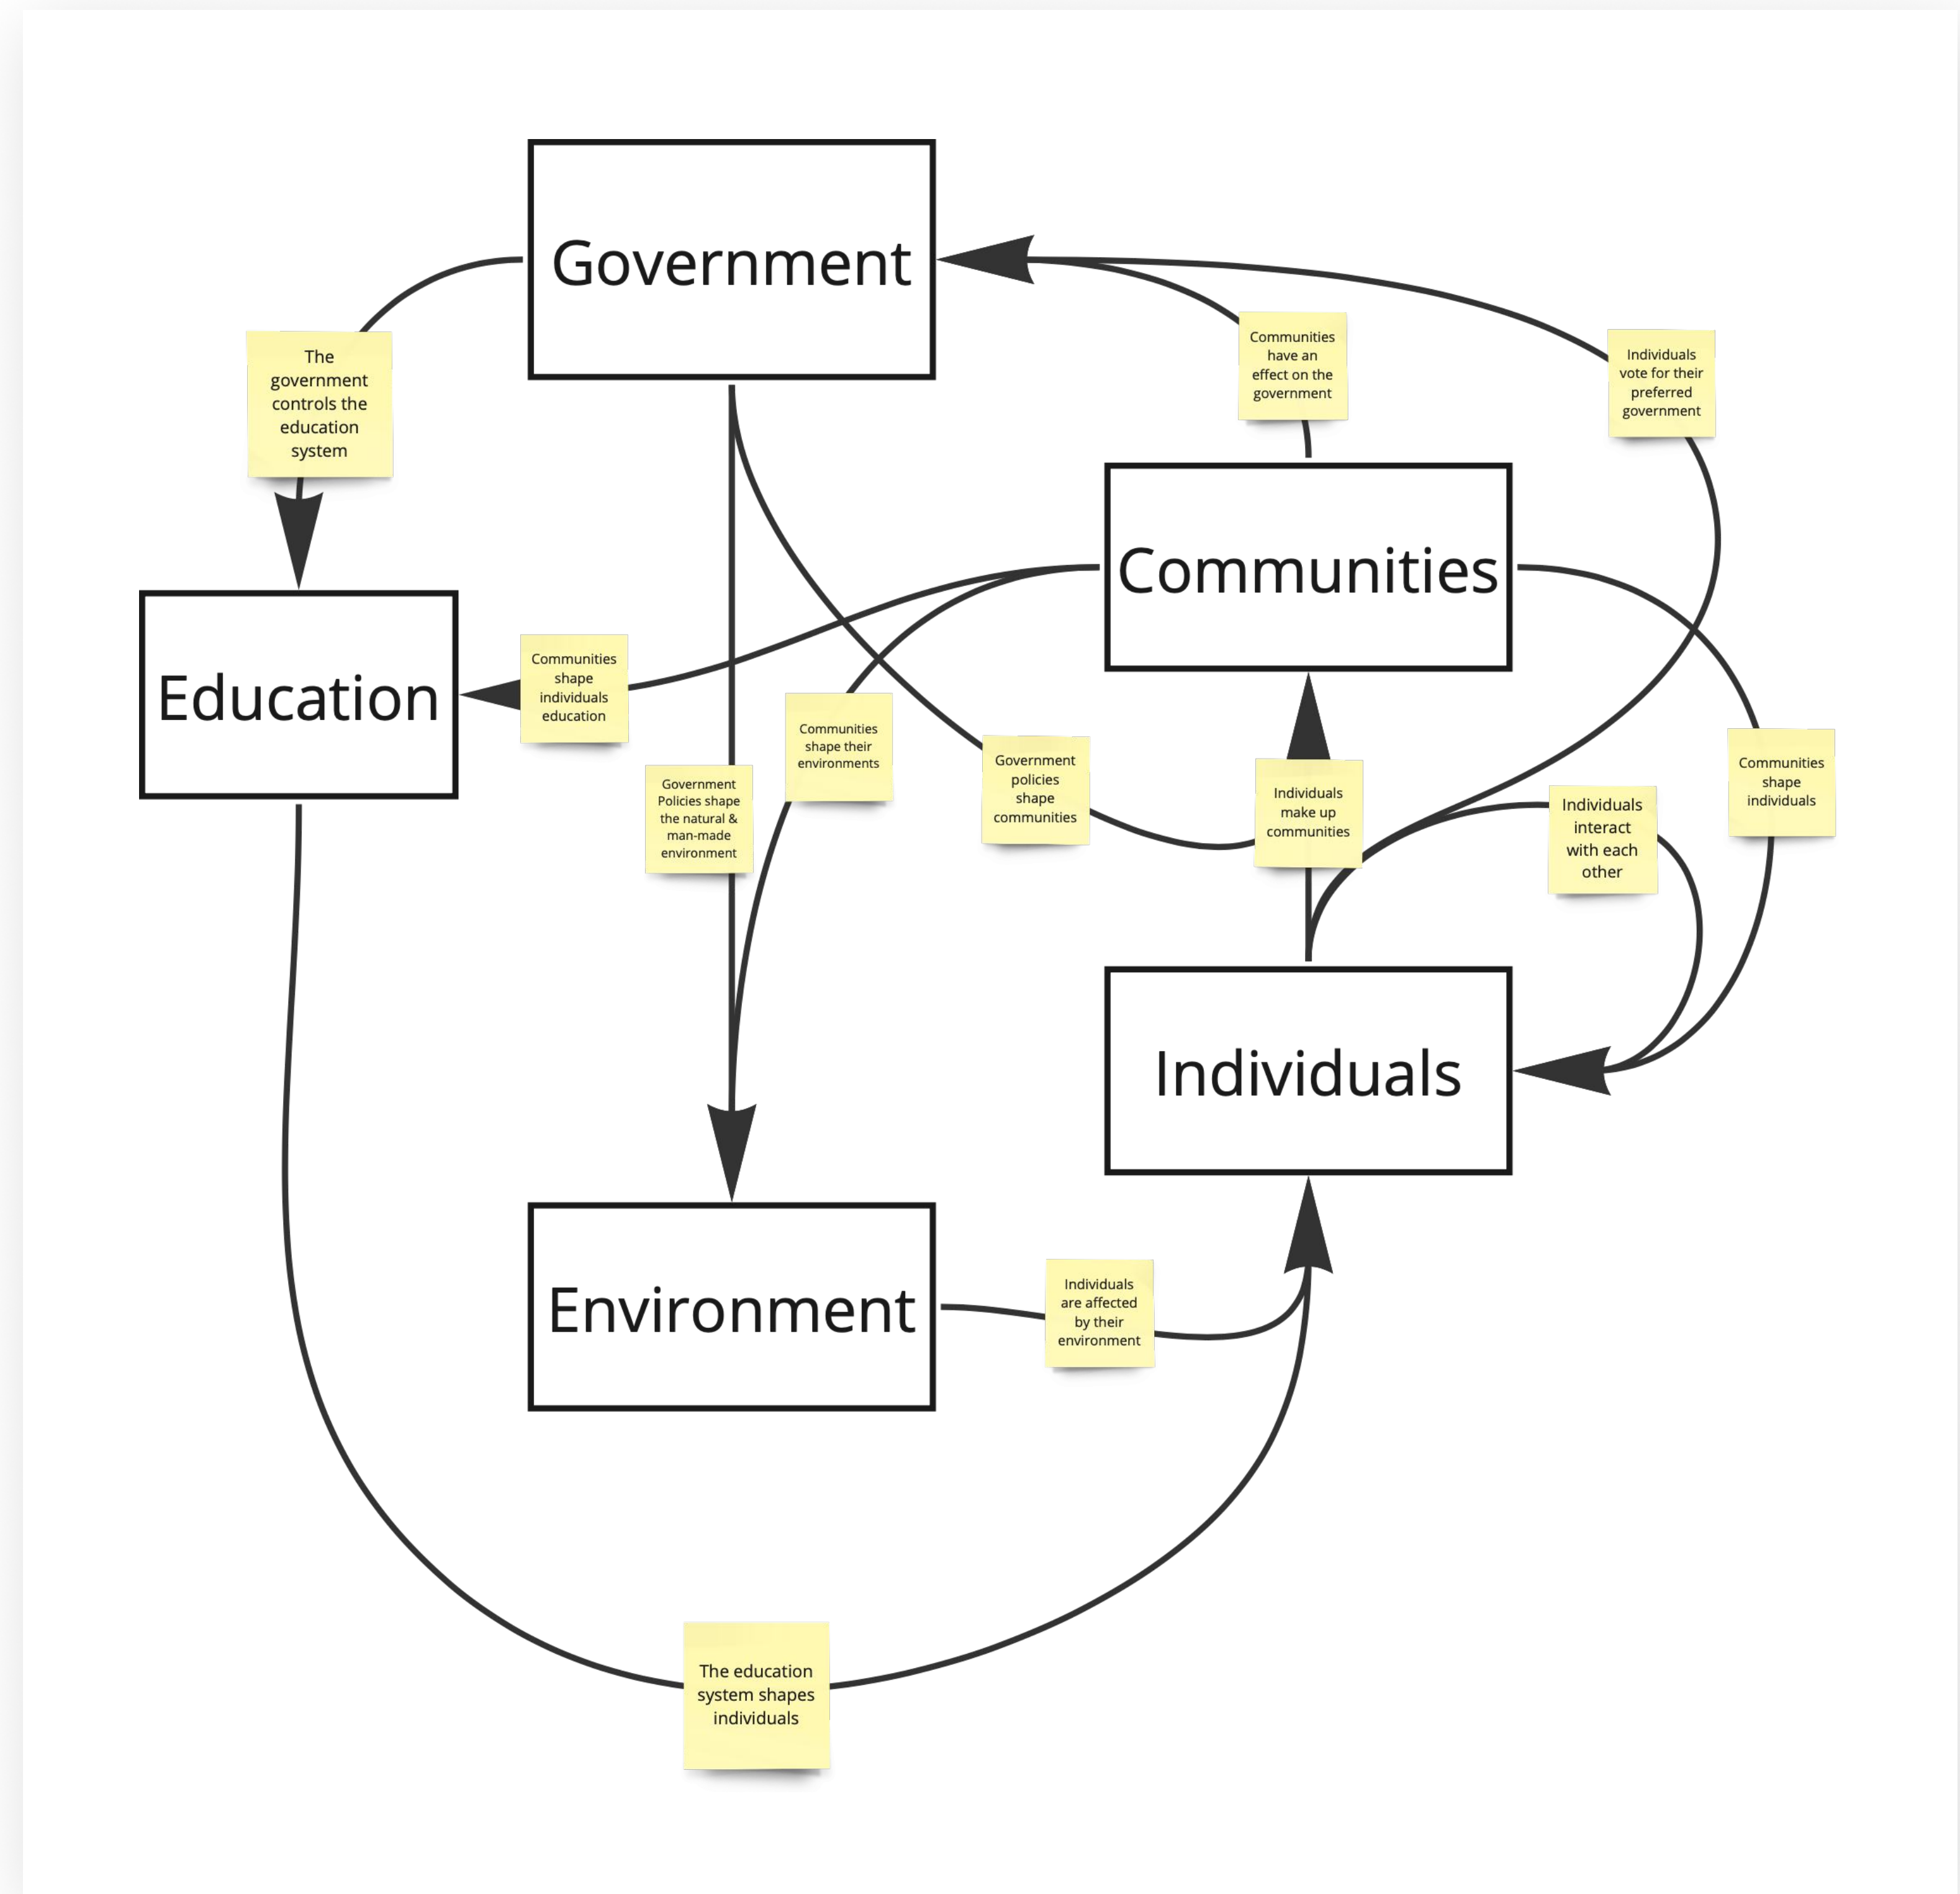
Government

The government controls the education system

Communities have an effect on the government

Individuals vote for their preferred government

Communities

Education

Communities shape individuals education

Communities shape their environments

Government Policies shape the natural & man-made environment

Government policies shape communities

Individuals make up communities

Individuals interact with each other

Communities shape individuals

Individuals

Environment

Individuals are affected by their environment

The education system shapes individuals